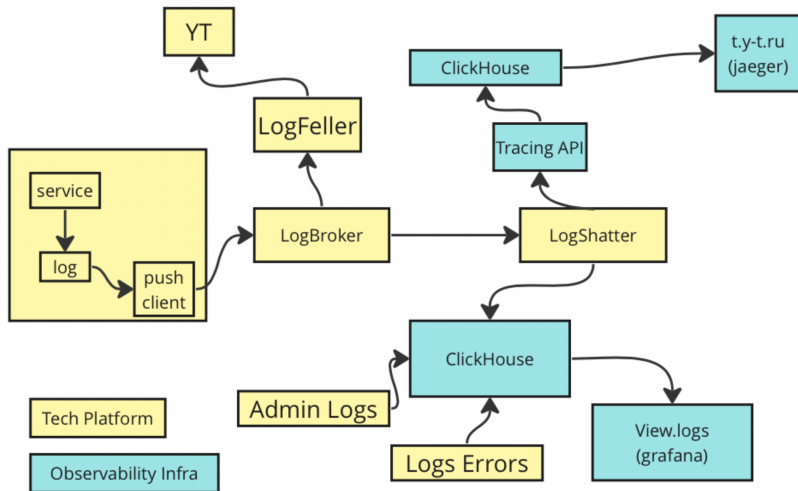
YT

ClickHouse

t.y-t.ru (jaeger)

LogFeller

Tracing API

service

log

push client

LogBroker

LogShatter

ClickHouse

Admin Logs

Tech Platform

View.logs (grafana)

Logs Errors

Observability Infra